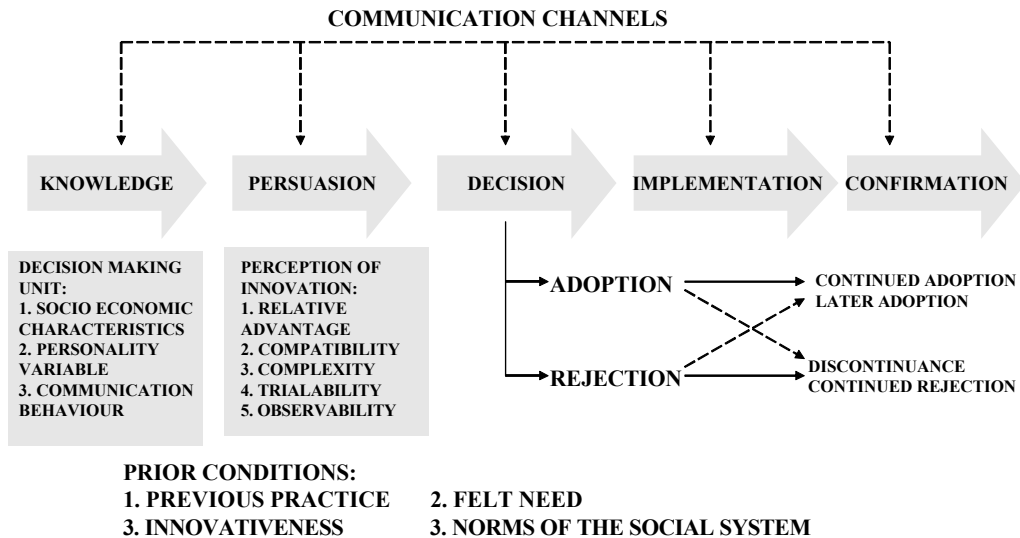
COMMUNICATION CHANNELS

KNOWLEDGE

PERSUASION

DECISION

IMPLEMENTATION

CONFIRMATION

DECISION MAKING UNIT:
1. SOCIO ECONOMIC CHARACTERISTICS
2. PERSONALITY VARIABLE
3. COMMUNICATION BEHAVIOUR

PERCEPTION OF INNOVATION:
1. RELATIVE ADVANTAGE
2. COMPATIBILITY
3. COMPLEXITY
4. TRIALABILITY
5. OBSERVABILITY

ADOPTION

REJECTION

CONTINUED ADOPTION
LATER ADOPTION

DISCONTINUANCE
CONTINUED REJECTION

PRIOR CONDITIONS:
1. PREVIOUS PRACTICE 2. FELT NEED
3. INNOVATIVENESS 3. NORMS OF THE SOCIAL SYSTEM